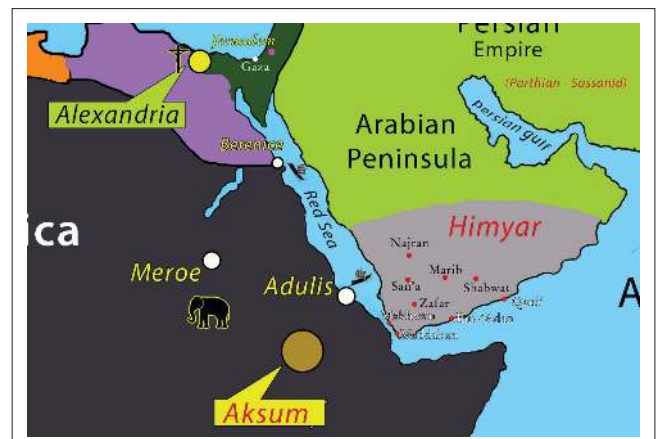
Persian Empire

(Parthian - Sassanid)

Persian gulf

Jerusalem

Gaza

Alexandria

Berenice

Arabian Peninsula

Red Sea

ica

Himyar

Najran

Marib

San'a

Shabwat

Zafar

Qana'

Meroe

Adulis

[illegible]

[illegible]

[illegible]

A

Aksum